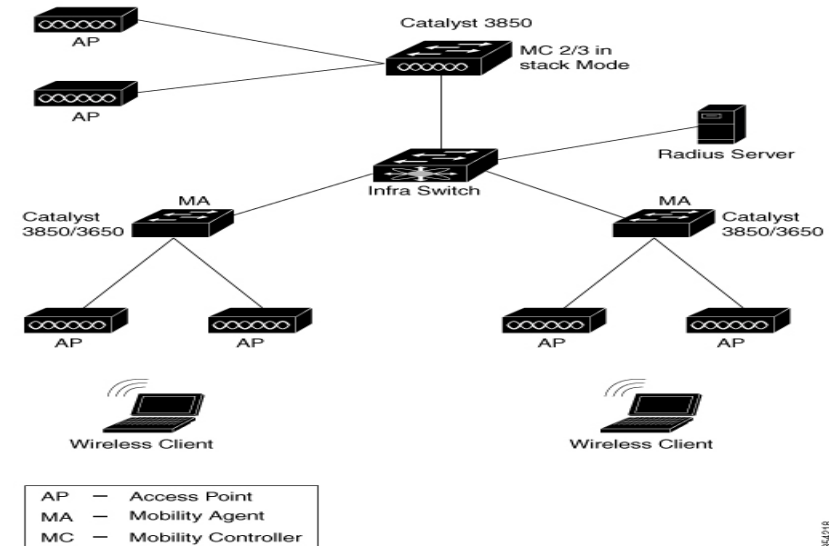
AP

AP

Catalyst 3850

MC 2/3 in stack Mode

Radius Server

Infra Switch

MA

Catalyst 3850/3650

MA

Catalyst 3850/3650

AP

AP

AP

AP

Wireless Client

Wireless Client

AP — Access Point
MA — Mobility Agent
MC — Mobility Controller

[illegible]